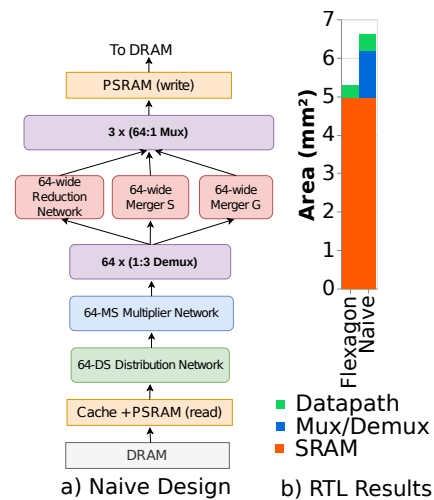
To DRAM

PSRAM (write)

3 x (64:1 Mux)

64-wide Reduction Network

64-wide Merger S

64-wide Merger G

64 x (1:3 Demux)

64-MS Multiplier Network

64-DS Distribution Network

Cache +PSRAM (read)

DRAM

a) Naive Design

7
6
5
4
3
2
1
0

Area (mm²)

Flexagon
Naive

Datapath
Mux/Demux
SRAM

b) RTL Results